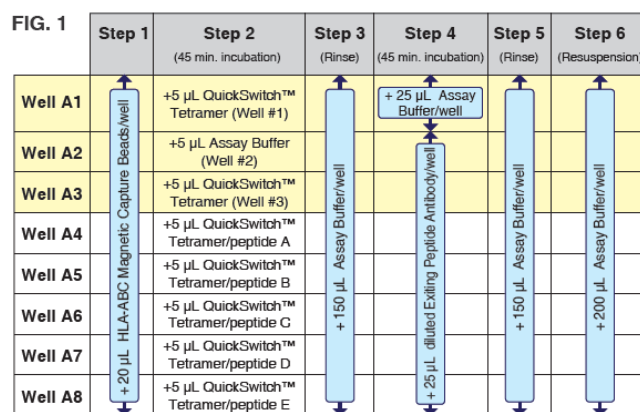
FIG. 1

| | Step 1 | Step 2 (45 min. incubation) | Step 3 (Rinse) | Step 4 (45 min. incubation) | Step 5 (Rinse) | Step 6 (Resuspension) |
|---|---|---|---|---|---|---|
| Well A1 | + 20 µL HLA-ABC Magnetic Capture Beads/well | +5 µL QuickSwitch™ Tetramer (Well #1) | + 150 µL Assay Buffer/well | + 25 µL Assay Buffer/well | + 150 µL Assay Buffer/well | + 200 µL Assay Buffer/well |
| Well A2 | | +5 µL Assay Buffer (Well #2) | | + 25 µL diluted Exiting Peptide Antibody/well | | |
| Well A3 | | +5 µL QuickSwitch™ Tetramer (Well #3) | | | | |
| Well A4 | | +5 µL QuickSwitch™ Tetramer/peptide A | | | | |
| Well A5 | | +5 µL QuickSwitch™ Tetramer/peptide B | | | | |
| Well A6 | | +5 µL QuickSwitch™ Tetramer/peptide C | | | | |
| Well A7 | | +5 µL QuickSwitch™ Tetramer/peptide D | | | | |
| Well A8 | | +5 µL QuickSwitch™ Tetramer/peptide E | | | | |